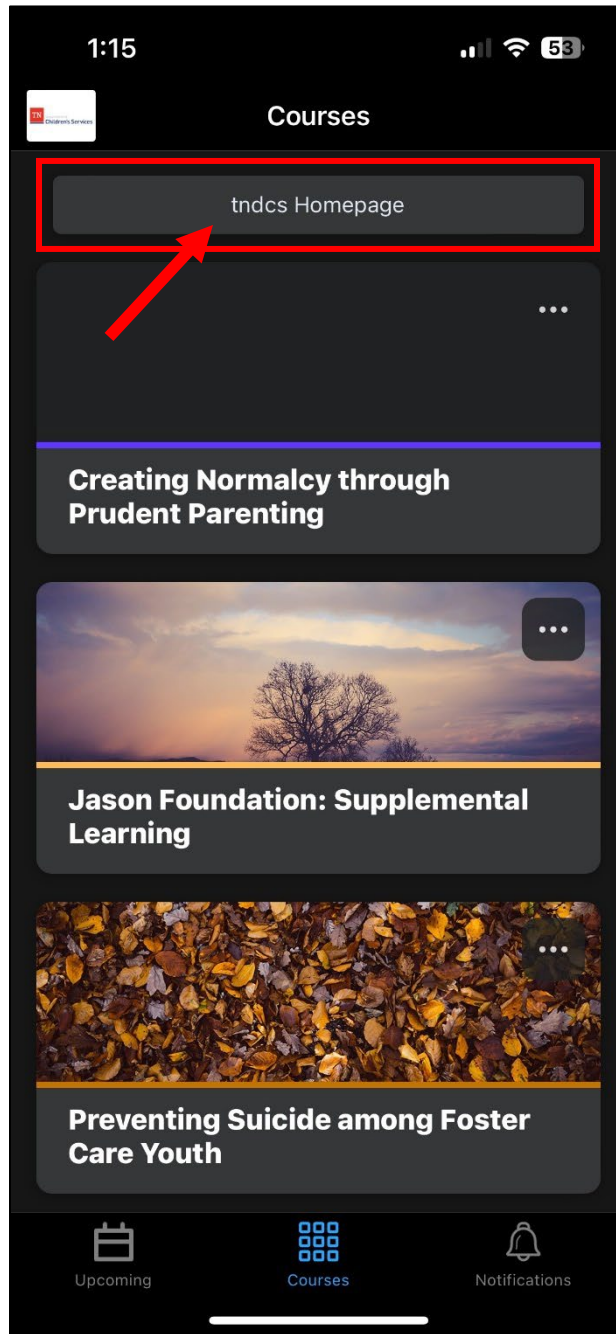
1:15

53

TN Children's Services

Courses

tndcs Homepage

Creating Normalcy through Prudent Parenting

Jason Foundation: Supplemental Learning

Preventing Suicide among Foster Care Youth

Upcoming

Courses

Notifications